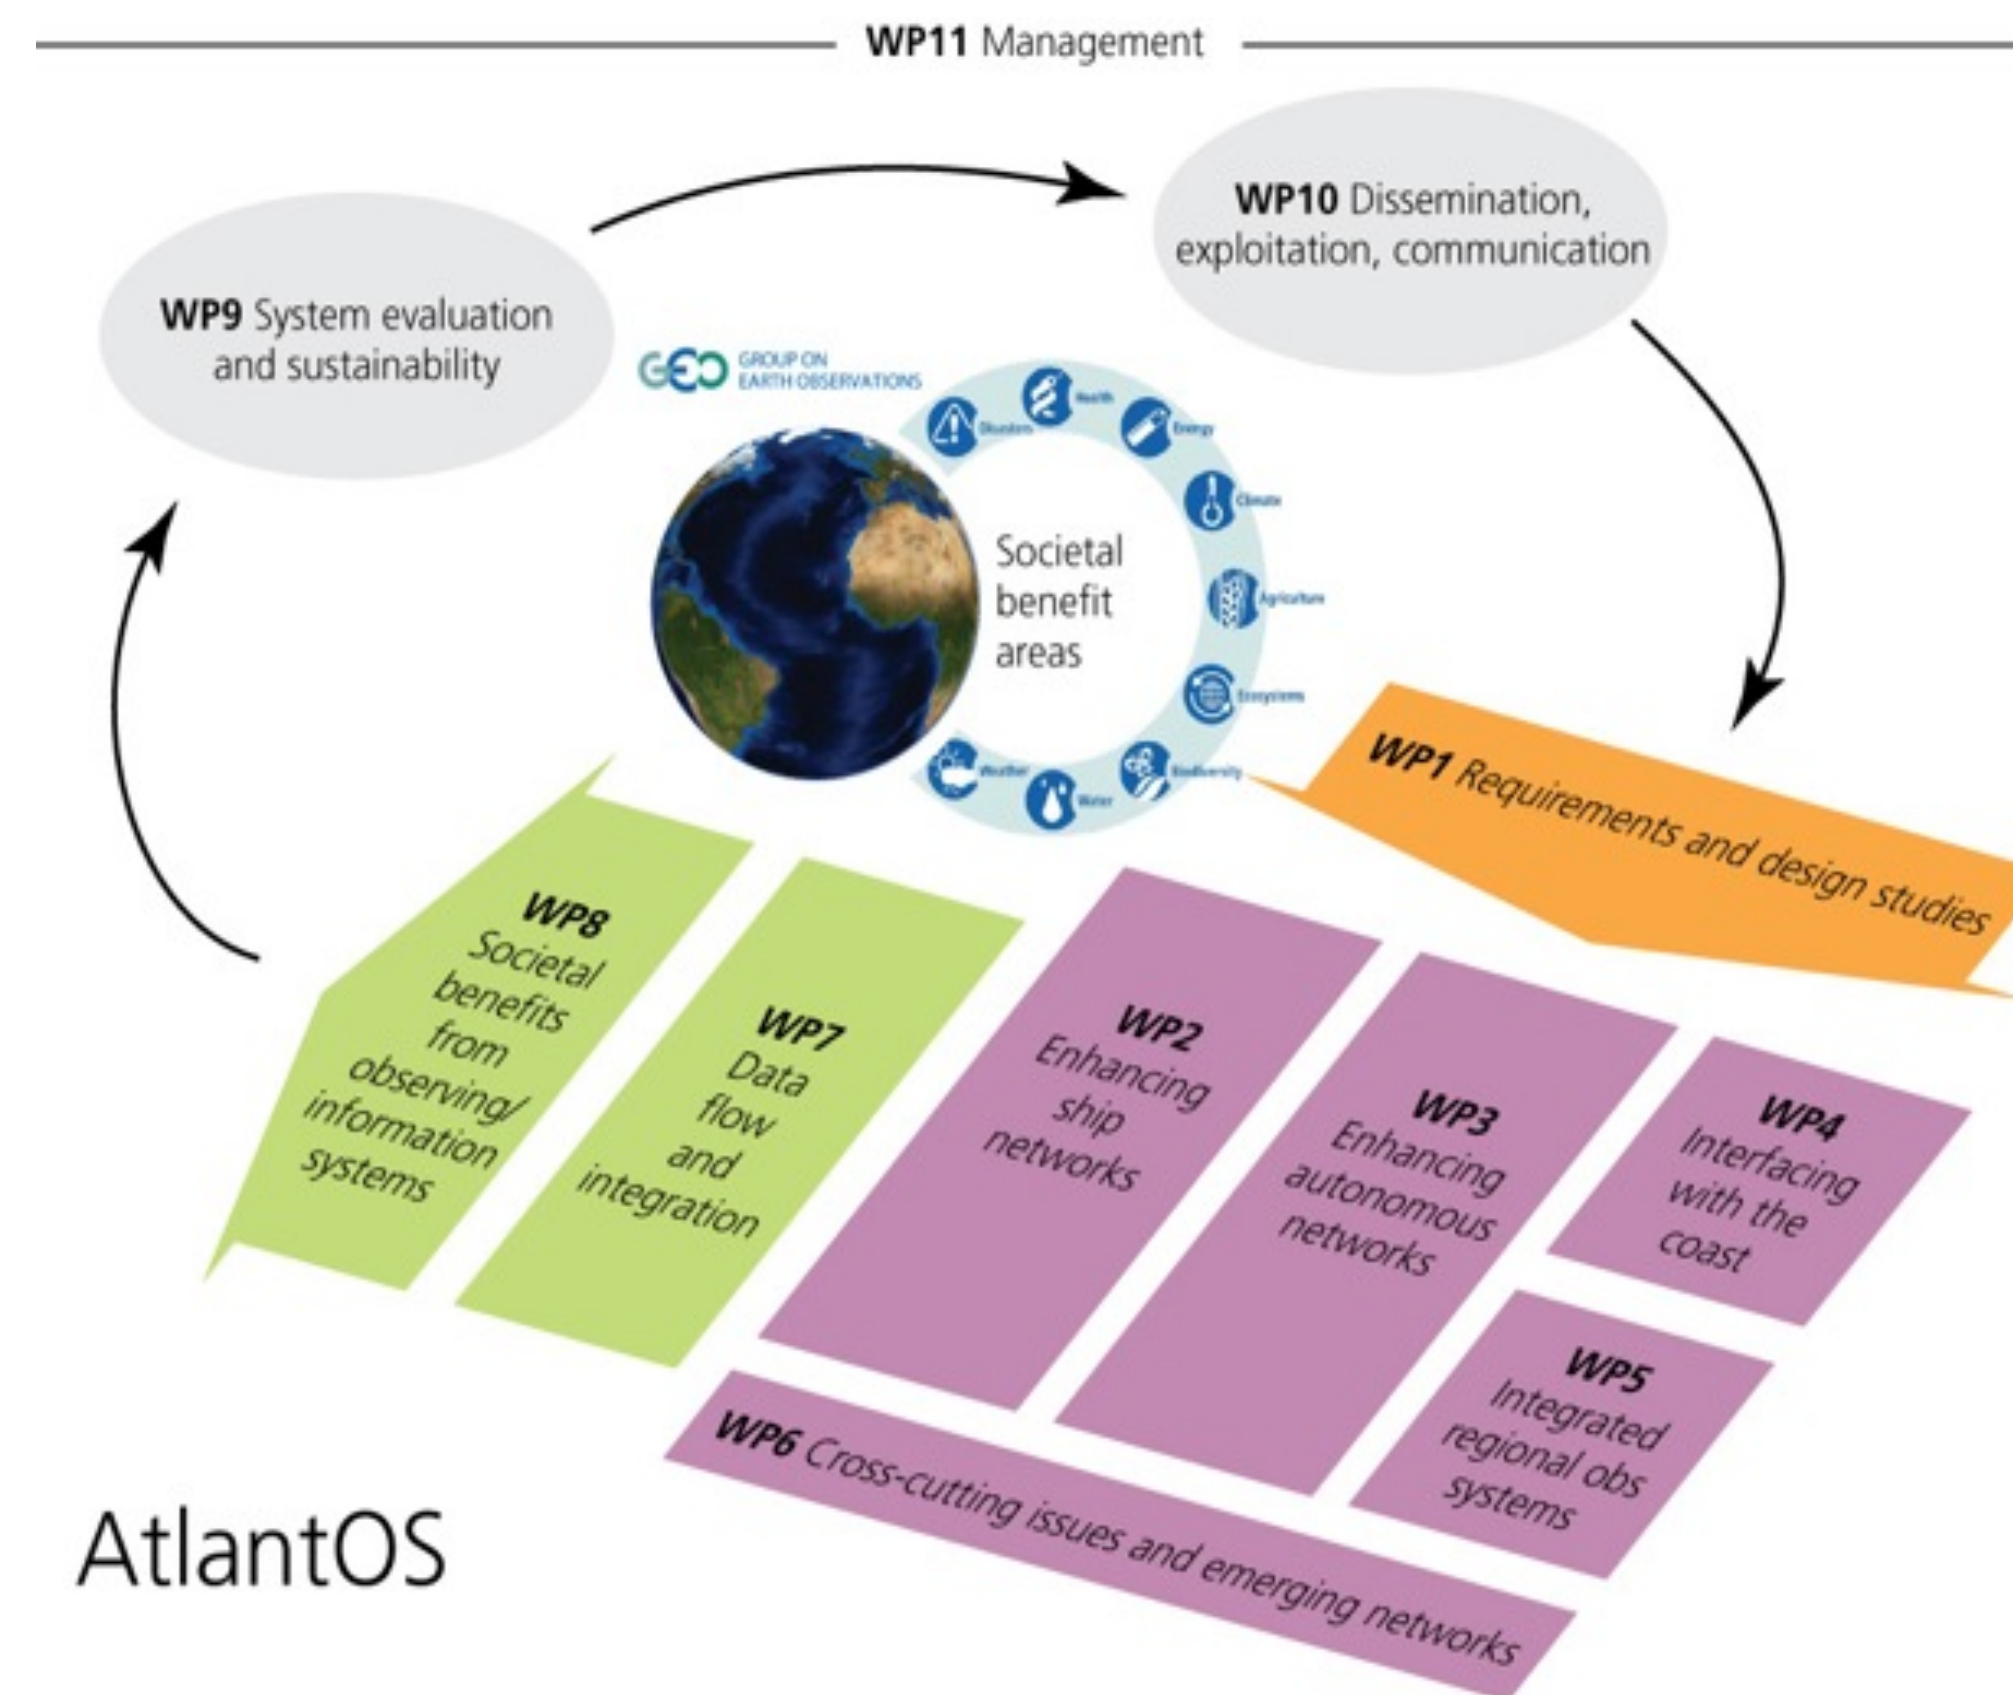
WP11 Management

WP10 Dissemination, exploitation, communication

WP9 System evaluation and sustainability

GEO GROUP ON EARTH OBSERVATIONS

Disasters
Health
Energy
Climate
Agriculture
Ecosystems
Biodiversity
Water
Weather

Societal benefit areas

WP1 Requirements and design studies

WP8 Societal benefits from observing/ information systems

WP7 Data flow and integration

WP2 Enhancing ship networks

WP3 Enhancing autonomous networks

WP4 Interfacing with the coast

WP5 Integrated regional obs systems

WP6 Cross-cutting issues and emerging networks

AtlantOS